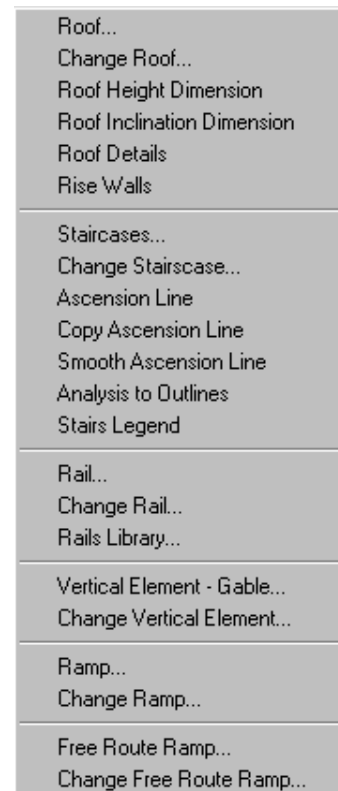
Roof...
Change Roof...
Roof Height Dimension
Roof Inclination Dimension
Roof Details
Rise Walls

Staircases...
Change Stairscase...
Ascension Line
Copy Ascension Line
Smooth Ascension Line
Analysis to Outlines
Stairs Legend

Rail...
Change Rail...
Rails Library...

Vertical Element - Gable...
Change Vertical Element...

Ramp...
Change Ramp...

Free Route Ramp...
Change Free Route Ramp...